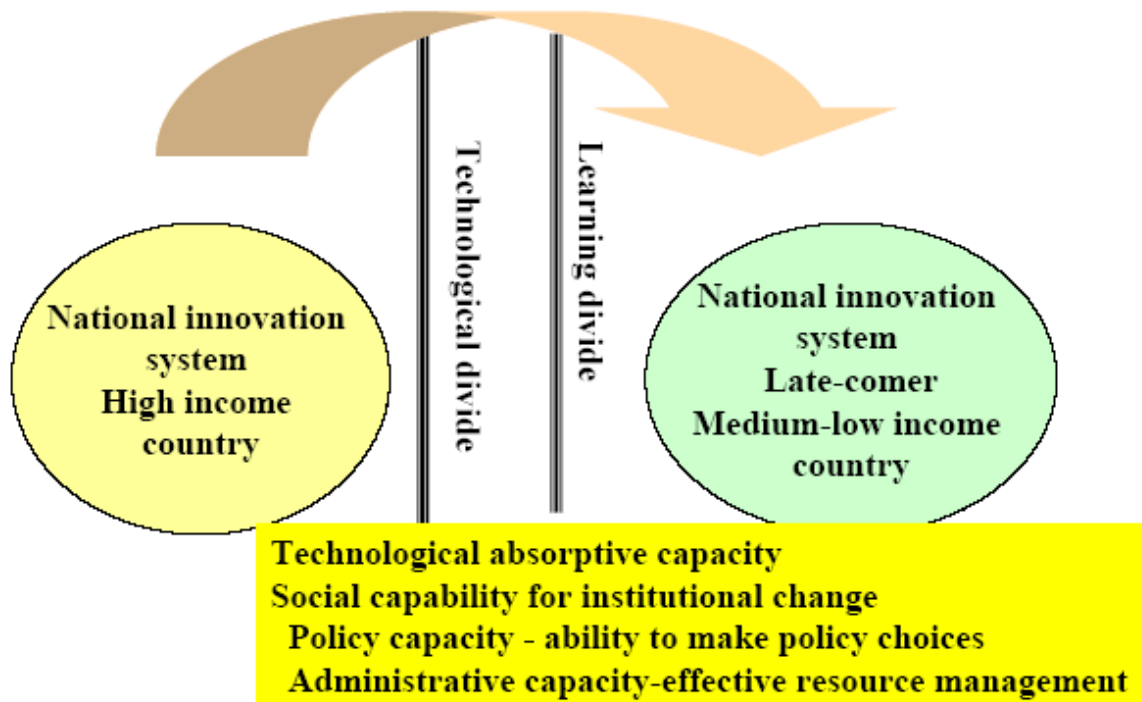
National innovation system
High income country

Technological divide

Learning divide

National innovation system
Late-comer
Medium-low income country

Technological absorptive capacity
Social capability for institutional change
Policy capacity - ability to make policy choices
Administrative capacity-effective resource management